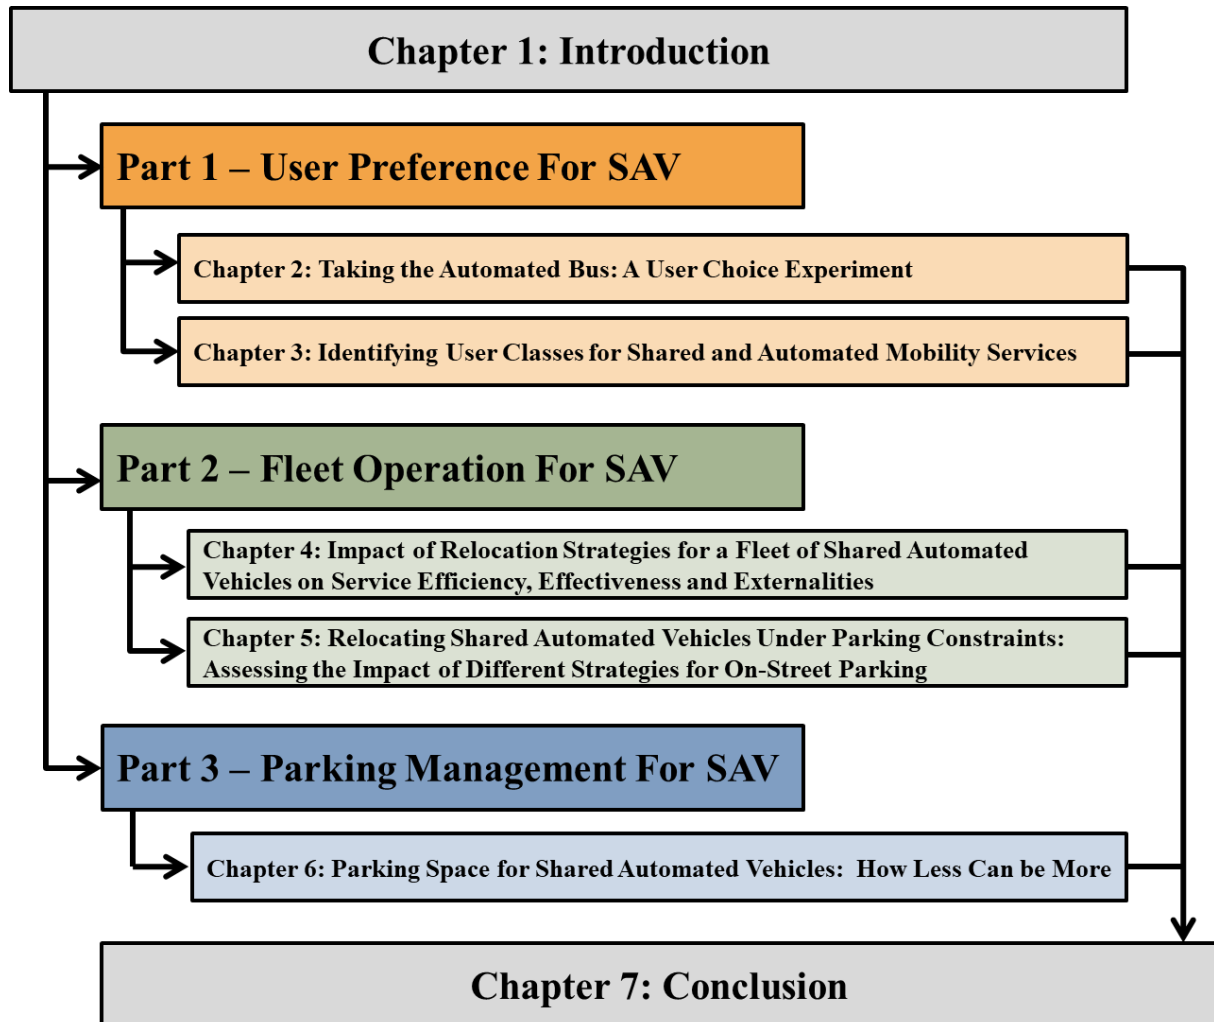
Chapter 1: Introduction

Part 1 – User Preference For SAV

Chapter 2: Taking the Automated Bus: A User Choice Experiment

Chapter 3: Identifying User Classes for Shared and Automated Mobility Services

Part 2 – Fleet Operation For SAV

Chapter 4: Impact of Relocation Strategies for a Fleet of Shared Automated Vehicles on Service Efficiency, Effectiveness and Externalities

Chapter 5: Relocating Shared Automated Vehicles Under Parking Constraints: Assessing the Impact of Different Strategies for On-Street Parking

Part 3 – Parking Management For SAV

Chapter 6: Parking Space for Shared Automated Vehicles: How Less Can be More

Chapter 7: Conclusion